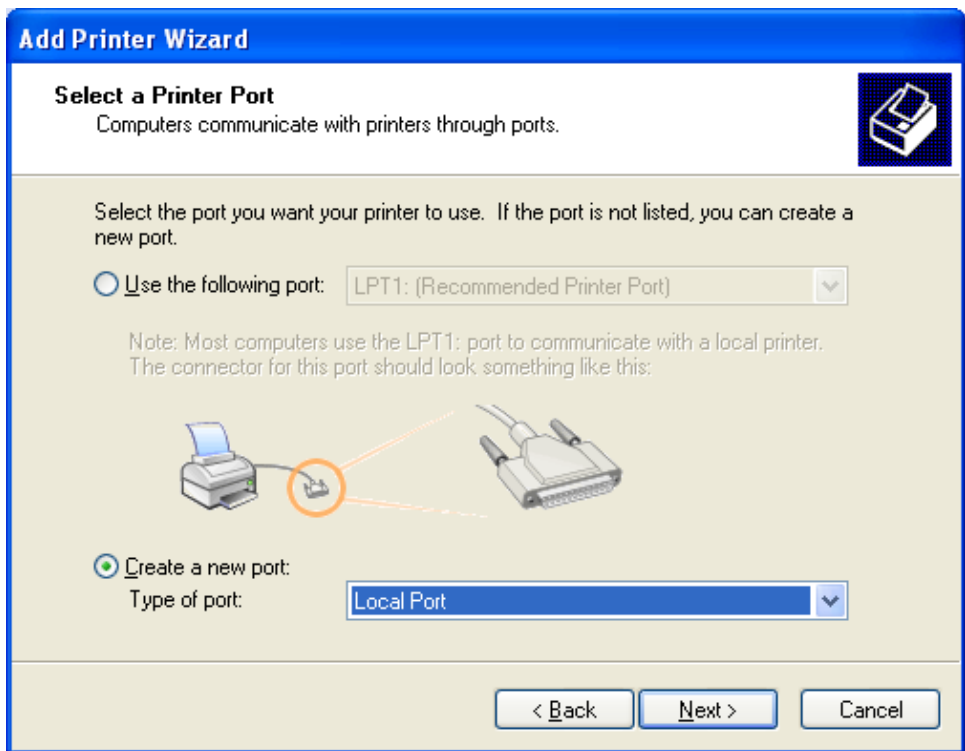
Add Printer Wizard

Select a Printer Port
Computers communicate with printers through ports.

Select the port you want your printer to use. If the port is not listed, you can create a new port.

Use the following port: LPT1: (Recommended Printer Port)

Note: Most computers use the LPT1: port to communicate with a local printer. The connector for this port should look something like this:

Create a new port:
Type of port: Local Port

< Back Next > Cancel